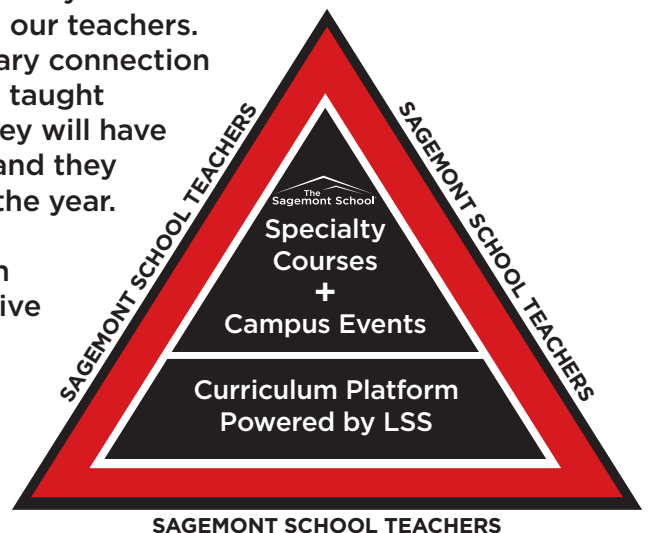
our teachers.
ary connection
taught
ey will have
and they
the year.

n
ive

SAGEMONT SCHOOL TEACHERS

SAGEMONT SCHOOL TEACHERS

The Sagemont School

Specialty Courses
+
Campus Events

Curriculum Platform
Powered by LSS

SAGEMONT SCHOOL TEACHERS